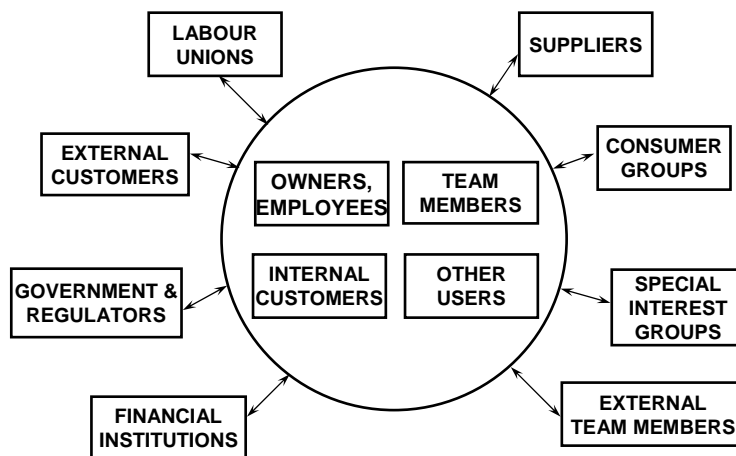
LABOUR UNIONS

SUPPLIERS

EXTERNAL CUSTOMERS

CONSUMER GROUPS

OWNERS, EMPLOYEES

TEAM MEMBERS

INTERNAL CUSTOMERS

OTHER USERS

GOVERNMENT & REGULATORS

SPECIAL INTEREST GROUPS

FINANCIAL INSTITUTIONS

EXTERNAL TEAM MEMBERS